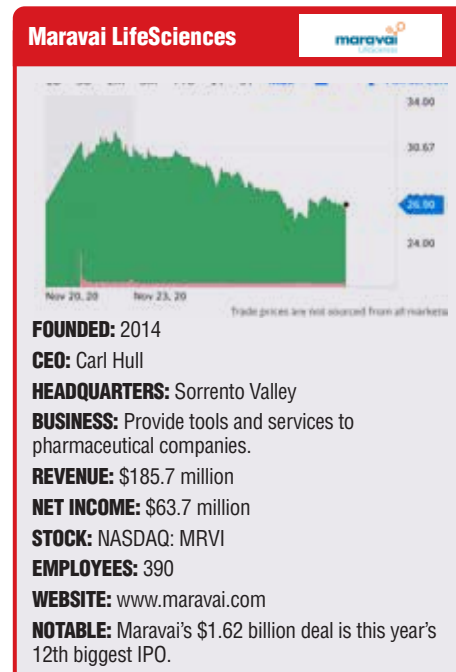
Maravai LifeSciences

maravai LifeSciences

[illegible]

34.00

30.67

26.90

24.00

Nov 20, 20

Nov 23, 20

Trade prices are not sourced from all markets

FOUNDED: 2014

CEO: Carl Hull

HEADQUARTERS: Sorrento Valley

BUSINESS: Provide tools and services to pharmaceutical companies.

REVENUE: $185.7 million

NET INCOME: $63.7 million

STOCK: NASDAQ: MRVI

EMPLOYEES: 390

WEBSITE: www.maravai.com

NOTABLE: Maravai's $1.62 billion deal is this year's 12th biggest IPO.